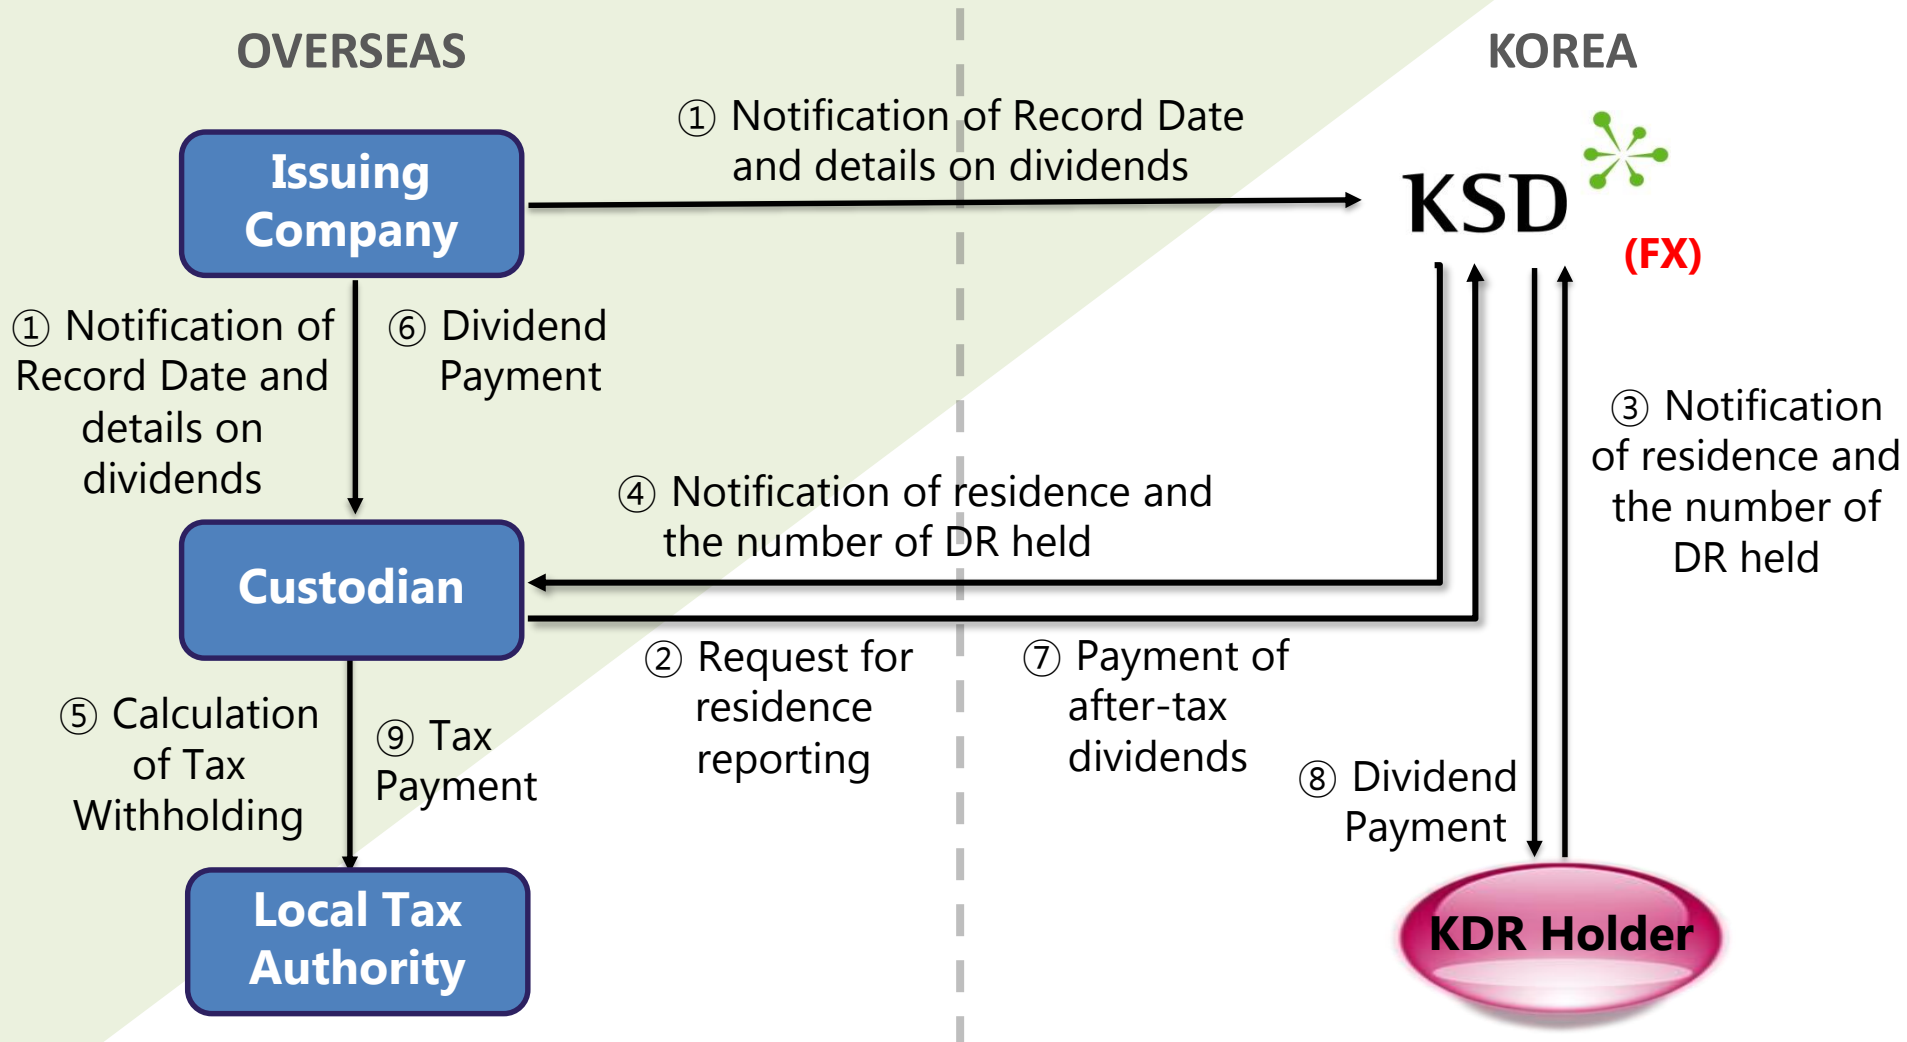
OVERSEAS

KOREA

① Notification of Record Date and details on dividends

Issuing Company

KSD

(FX)

① Notification of Record Date and details on dividends

⑥ Dividend Payment

③ Notification of residence and the number of DR held

④ Notification of residence and the number of DR held

Custodian

② Request for residence reporting

⑦ Payment of after-tax dividends

⑤ Calculation of Tax Withholding

⑨ Tax Payment

⑧ Dividend Payment

Local Tax Authority

KDR Holder